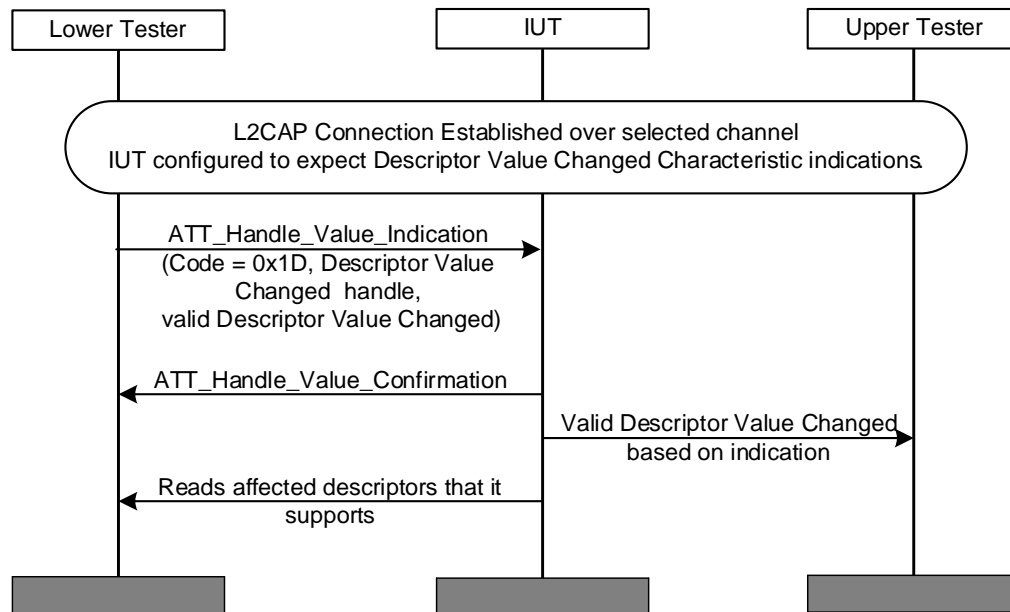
Lower Tester

IUT

Upper Tester

L2CAP Connection Established over selected channel
IUT configured to expect Descriptor Value Changed Characteristic indications.

ATT_Handle_Value_Indication
(Code = 0x1D, Descriptor Value Changed handle, valid Descriptor Value Changed)

ATT_Handle_Value_Confirmation

Valid Descriptor Value Changed based on indication

Reads affected descriptors that it supports